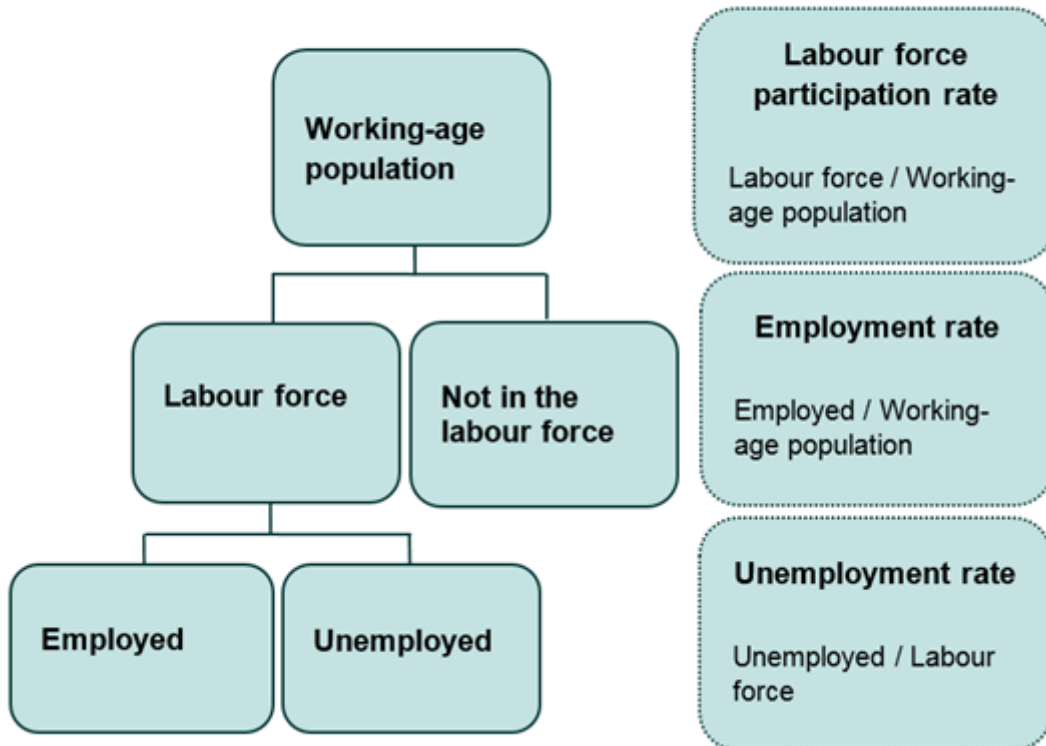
Working-age population

Labour force

Not in the labour force

Employed

Unemployed

Labour force participation rate

Labour force / Working-age population

Employment rate

Employed / Working-age population

Unemployment rate

Unemployed / Labour force